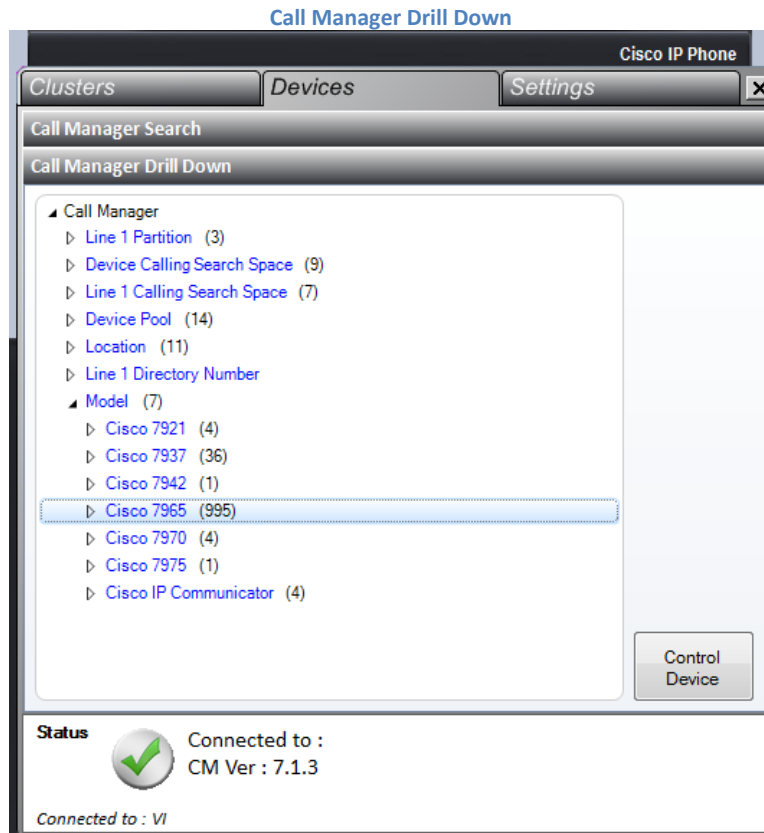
Call Manager Drill Down

Cisco IP Phone

Clusters | Devices | Settings

Call Manager Search

Call Manager Drill Down

Call Manager
Line 1 Partition (3)
Device Calling Search Space (9)
Line 1 Calling Search Space (7)
Device Pool (14)
Location (11)
Line 1 Directory Number
Model (7)
Cisco 7921 (4)
Cisco 7937 (36)
Cisco 7942 (1)
Cisco 7965 (995)
Cisco 7970 (4)
Cisco 7975 (1)
Cisco IP Communicator (4)

Control Device

Status

Connected to :
CM Ver : 7.1.3

Connected to : VI